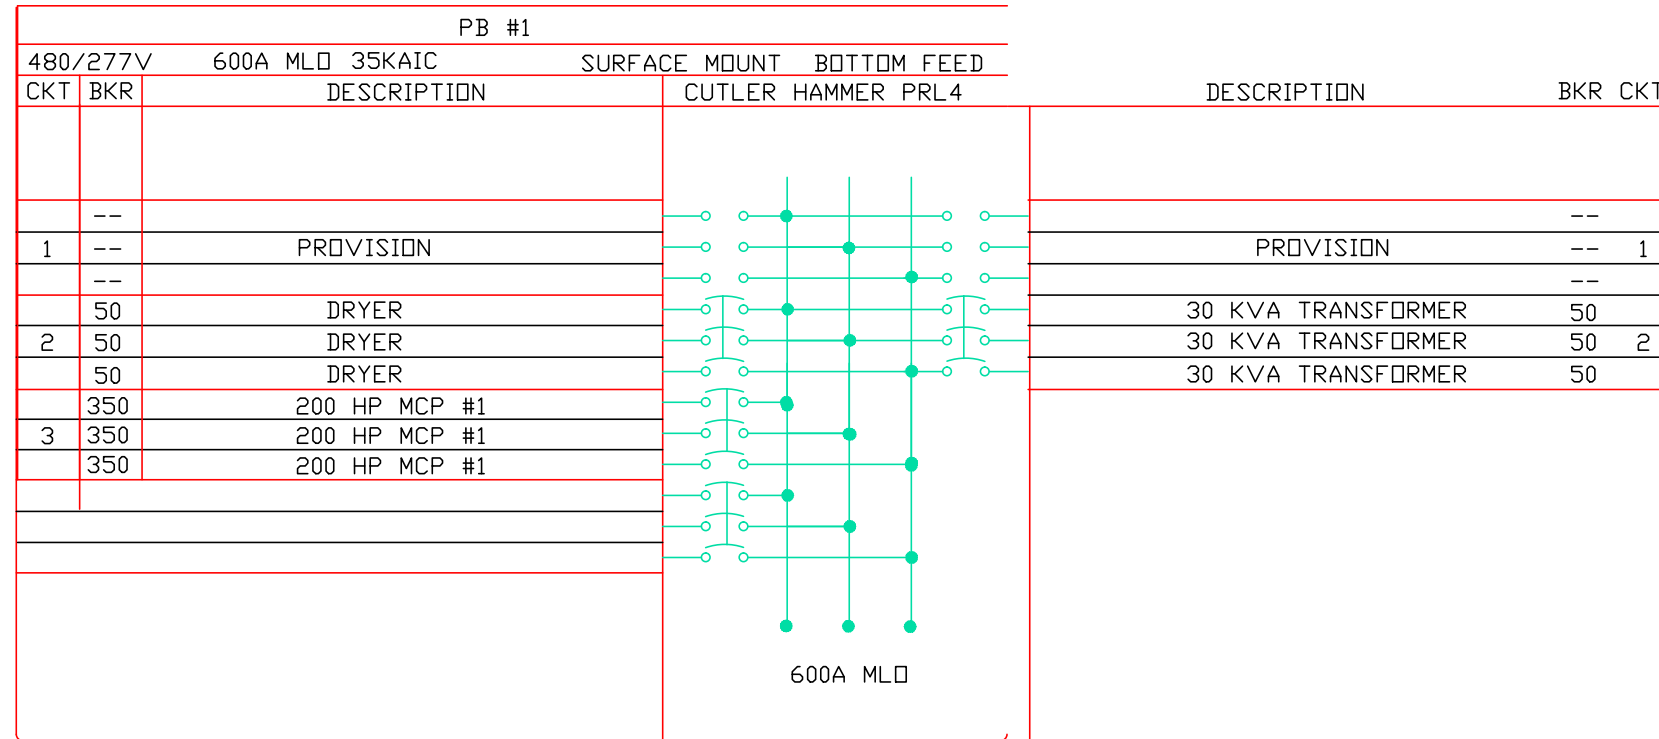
PB #1

480/277V 600A MLO 35KAIC SURFACE MOUNT BOTTOM FEED

| CKT | BKR | DESCRIPTION | CUTLER HAMMER PRL4 | DESCRIPTION | BKR | CKT |
|---|---|---|---|---|---|---|
| | -- | | | | -- | |
| 1 | -- | PROVISION | | PROVISION | -- | 1 |
| | -- | | | | -- | |
| | 50 | DRYER | | 30 KVA TRANSFORMER | 50 | |
| 2 | 50 | DRYER | | 30 KVA TRANSFORMER | 50 | 2 |
| | 50 | DRYER | | 30 KVA TRANSFORMER | 50 | |
| | 350 | 200 HP MCP #1 | | | | |
| 3 | 350 | 200 HP MCP #1 | | | | |
| | 350 | 200 HP MCP #1 | | | | |

600A MLO